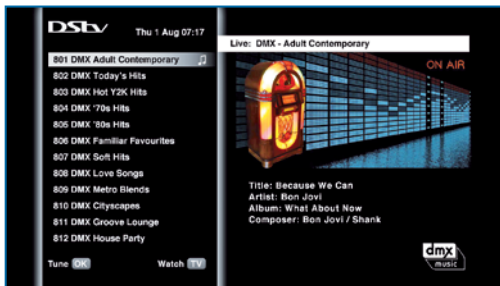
DStv Thu 1 Aug 07:17

801 DMX Adult Contemporary
802 DMX Today's Hits
803 DMX Hot Y2K Hits
804 DMX '70s Hits
805 DMX '80s Hits
806 DMX Familiar Favourites
807 DMX Soft Hits
808 DMX Love Songs
809 DMX Metro Blends
810 DMX Cityscapes
811 DMX Groove Lounge
812 DMX House Party

Tune OK Watch TV

Live: DMX - Adult Contemporary

ON AIR

Title: Because We Can
Artist: Bon Jovi
Album: What About Now
Composer: Bon Jovi / Shank

dmx music